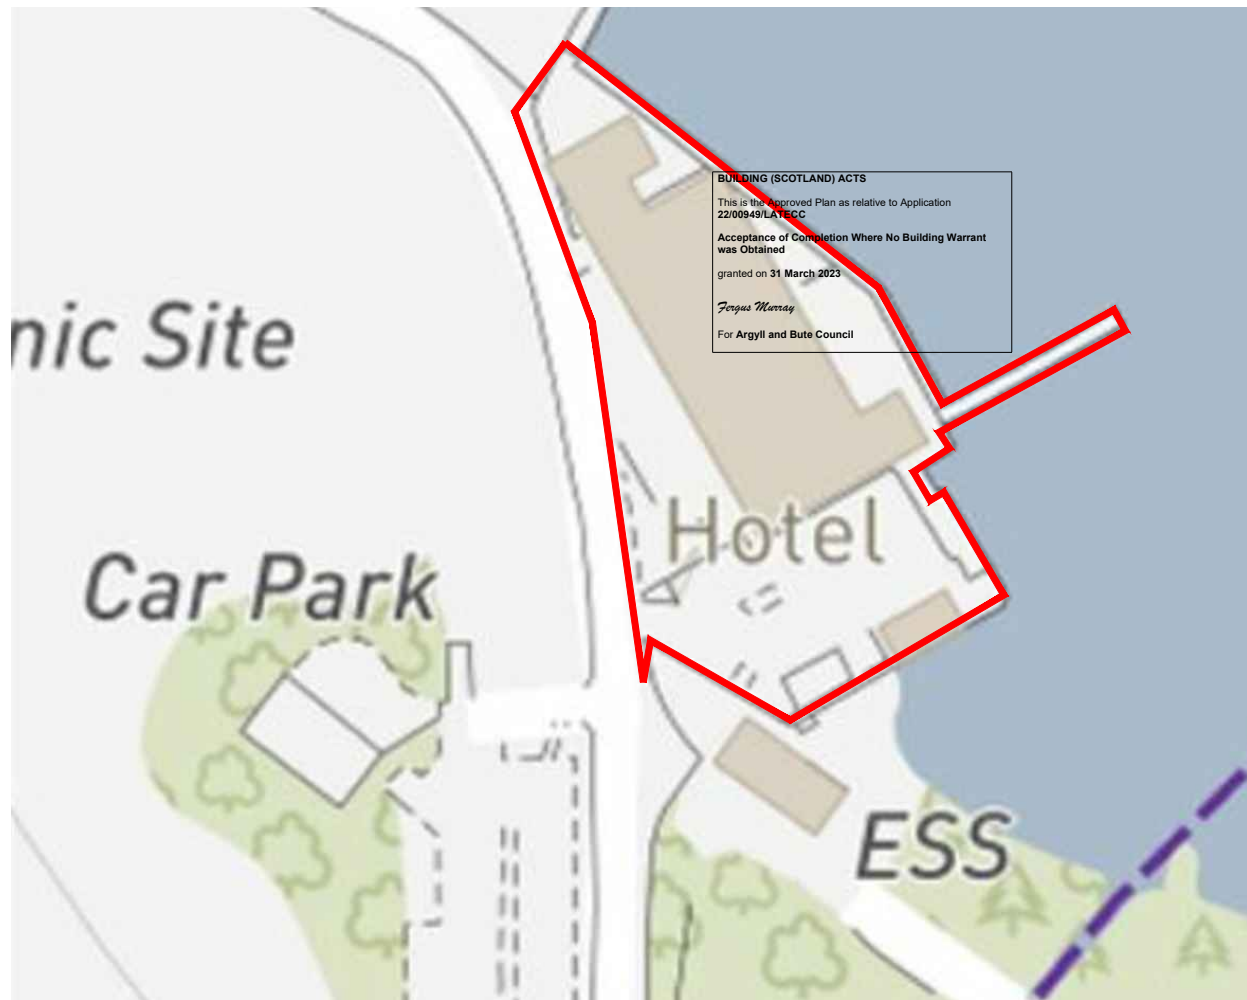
nic Site

BUILDING (SCOTLAND) ACTS

This is the Approved Plan as relative to Application 22/00949/LATECC

Acceptance of Completion Where No Building Warrant was Obtained

granted on 31 March 2023

Fergus Murray

For Argyll and Bute Council

Hotel

Car Park

ESS